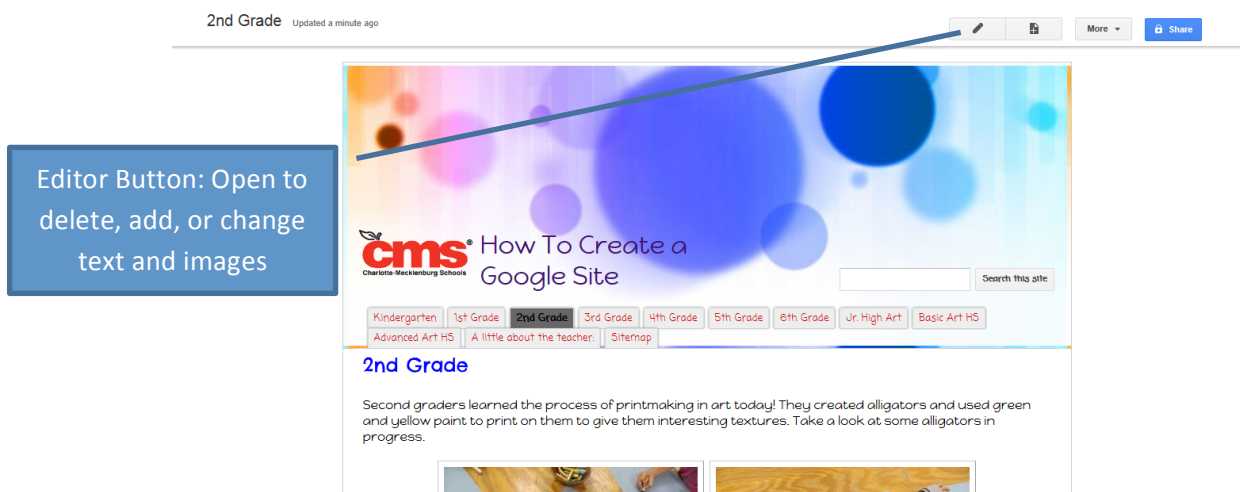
2nd Grade Updated a minute ago

More Share

Editor Button: Open to delete, add, or change text and images

cms® Charlotte-Mecklenburg Schools

How To Create a Google Site

Search this site

Kindergarten | 1st Grade | 2nd Grade | 3rd Grade | 4th Grade | 5th Grade | 6th Grade | Jr. High Art | Basic Art HS | Advanced Art HS | A little about the teacher: | Sitemap

2nd Grade

Second graders learned the process of printmaking in art today! They created alligators and used green and yellow paint to print on them to give them interesting textures. Take a look at some alligators in progress.